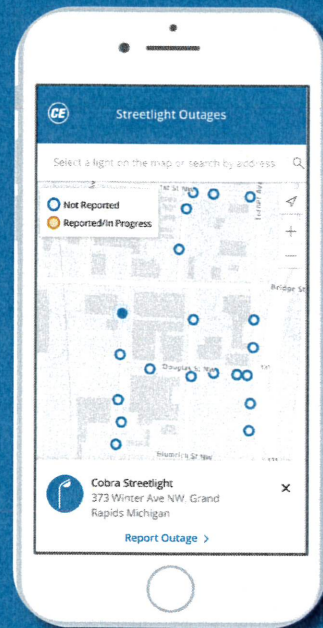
CE

Streetlight Outages

Select a light on the map or search by address

Not Reported

Reported/In Progress

Bridge St

Douglas St NW

Cobra Streetlight

373 Winter Ave NW, Grand Rapids Michigan

×

Report Outage >